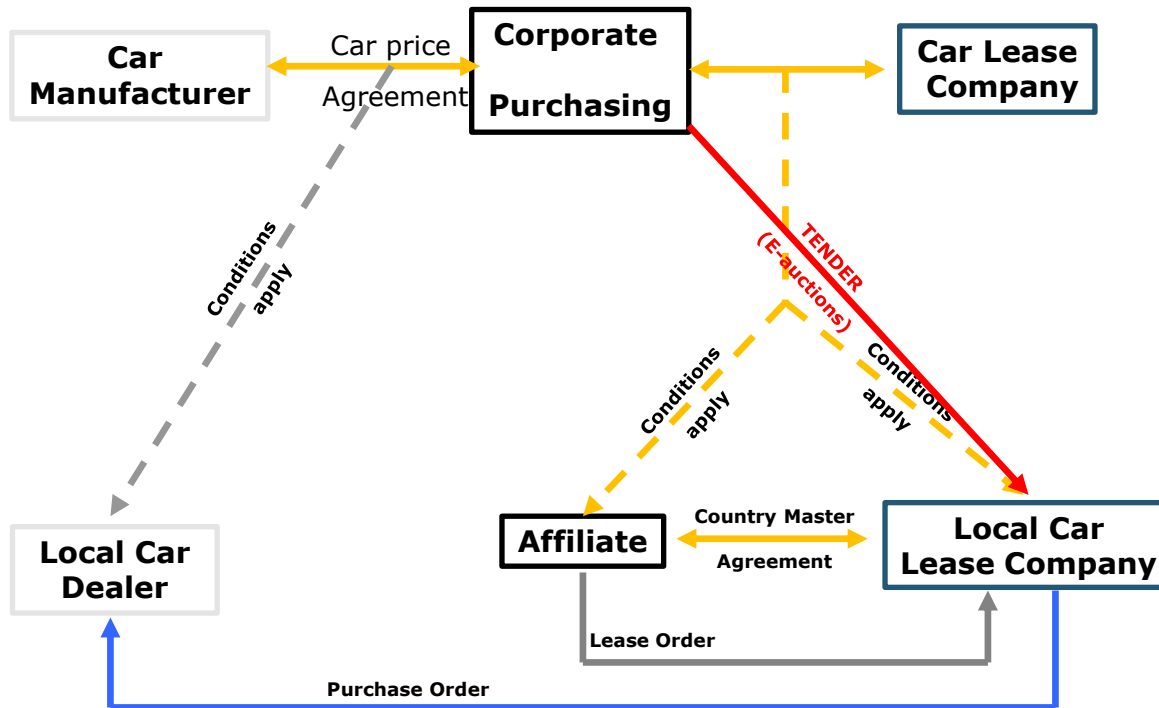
Car Manufacturer

Car price

Agreement

Corporate Purchasing

Car Lease Company

Conditions apply

TENDER (E-auctions)

Conditions apply

Conditions apply

Affiliate

Country Master Agreement

Local Car Lease Company

Local Car Dealer

Lease Order

Purchase Order